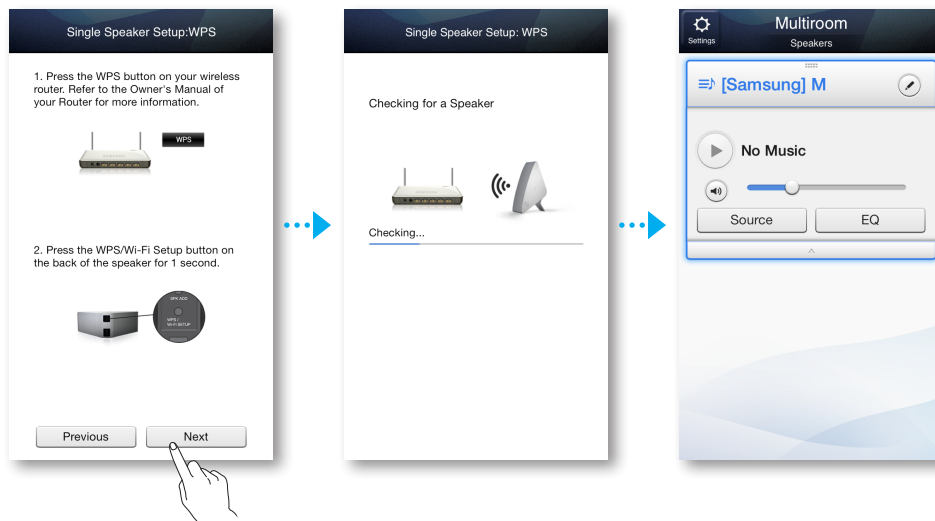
Single Speaker Setup:WPS

1. Press the WPS button on your wireless router. Refer to the Owner's Manual of your Router for more information.

WPS

2. Press the WPS/Wi-Fi Setup button on the back of the speaker for 1 second.

SPK ADD

WPS / Wi-Fi SETUP

Previous

Next

Single Speaker Setup: WPS

Checking for a Speaker

Checking...

Settings

Multiroom

Speakers

[Samsung] M

No Music

Source

EQ